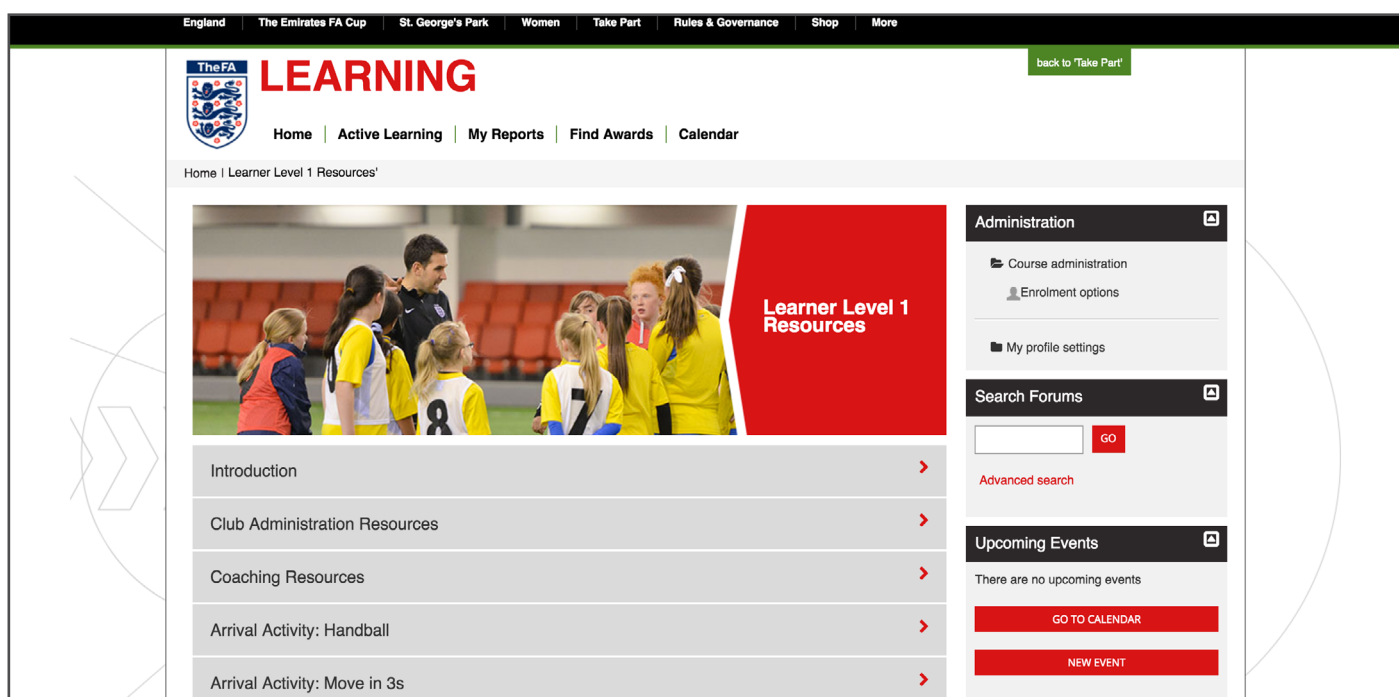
England | The Emirates FA Cup | St. George's Park | Women | Take Part | Rules & Governance | Shop | More

back to 'Take Part'

The FA

LEARNING

Home | Active Learning | My Reports | Find Awards | Calendar

Home | Learner Level 1 Resources'

Learner Level 1 Resources

Introduction

Club Administration Resources

Coaching Resources

Arrival Activity: Handball

Arrival Activity: Move in 3s

Administration

Course administration

Enrolment options

My profile settings

Search Forums

GO

Advanced search

Upcoming Events

There are no upcoming events

GO TO CALENDAR

NEW EVENT